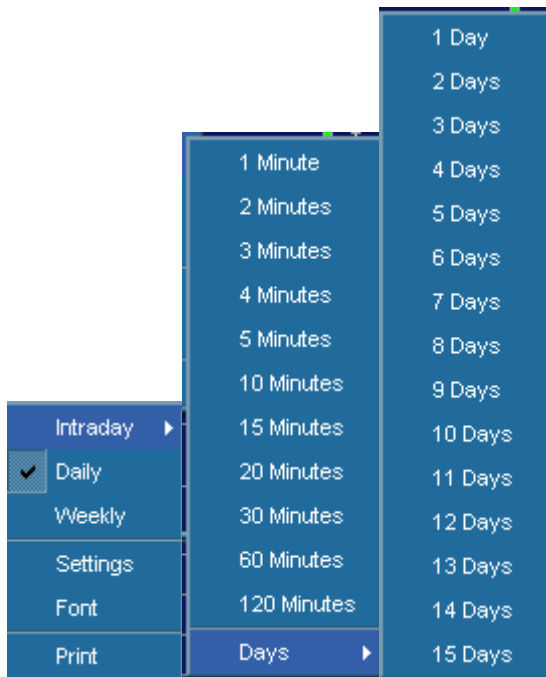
Intraday
✔ Daily
Weekly
Settings
Font
Print

1 Minute
2 Minutes
3 Minutes
4 Minutes
5 Minutes
10 Minutes
15 Minutes
20 Minutes
30 Minutes
60 Minutes
120 Minutes
Days

1 Day
2 Days
3 Days
4 Days
5 Days
6 Days
7 Days
8 Days
9 Days
10 Days
11 Days
12 Days
13 Days
14 Days
15 Days